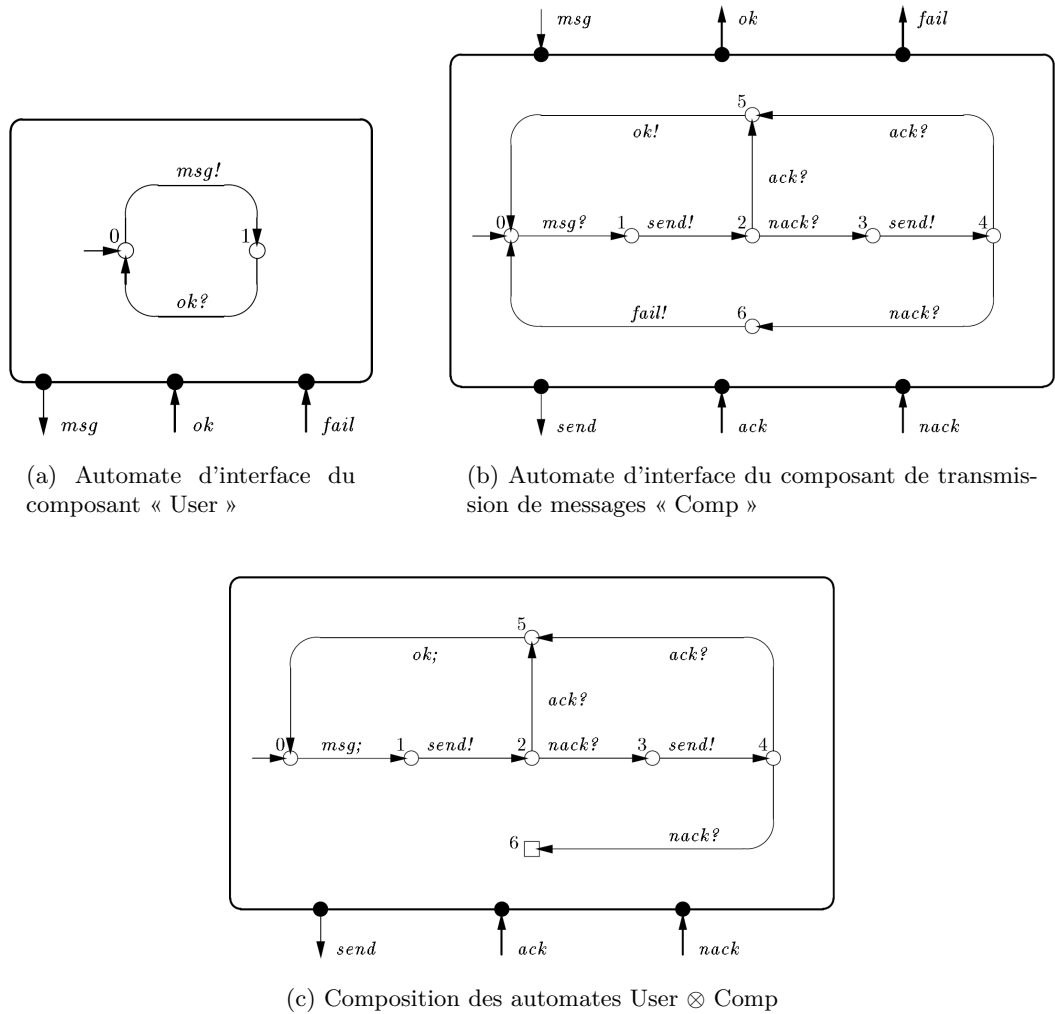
msg!

0

1

ok?

msg

ok

fail

(a) Automate d'interface du composant « User »

msg

ok

fail

5

ok!

ack?

ack?

0

msg?

1

send!

2

nack?

3

send!

4

fail!

6

nack?

send

ack

nack

(b) Automate d'interface du composant de transmission de messages « Comp »

5

ok;

ack?

ack?

0

msg;

1

send!

2

nack?

3

send!

4

6

nack?

send

ack

nack

(c) Composition des automates User $\otimes$ Comp